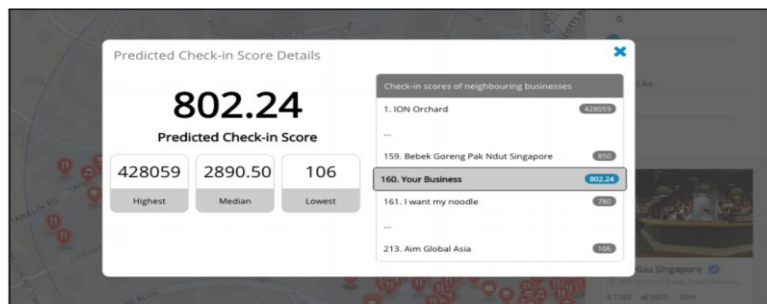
Predicted Check-in Score Details

802.24
Predicted Check-in Score

| 428059 | 2890.50 | 106 |
|---|---|---|
| Highest | Median | Lowest |

Check-in scores of neighbouring businesses
1. ION Orchard 428059
...
159. Bebek Goreng Pak Ndut Singapore 850
160. Your Business 802.24
161. I want my noodle 780
...
213. Aim Global Asia 106

Kuu Singapore